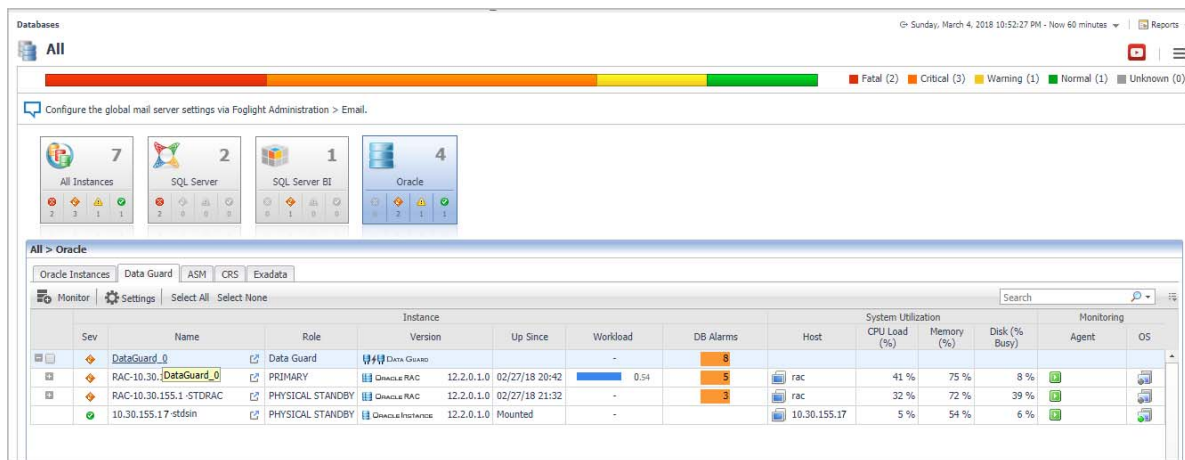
Databases

Sunday, March 4, 2018 10:52:27 PM - Now 60 minutes | Reports

All

Fatal (2) Critical (3) Warning (1) Normal (1) Unknown (0)

Configure the global mail server settings via Foglight Administration > Email.

7
All Instances
2 3 1 1

2
SQL Server
2 0 0 0

1
SQL Server BI
0 1 0 0

4
Oracle
0 2 1 1

All > Oracle

Oracle Instances | Data Guard | ASM | CRS | Exadata

Monitor | Settings | Select All Select None

Search

| | Sev | Name | Role | Version | Up Since | Workload | DB Alarms | Host | CPU Load (%) | Memory (%) | Disk (% Busy) | Agent | OS |
|---|---|---|---|---|---|---|---|---|---|---|---|---|---|
| | | | Instance | | | | | | System Utilization | | | Monitoring | |
| | | DataGuard_0 | Data Guard | DATA GUARD | | - | 8 | | | | | | |
| | | RAC-10.30. DataGuard_0 | PRIMARY | ORACLE RAC 12.2.0.1.0 | 02/27/18 20:42 | 0.54 | 5 | rac | 41 % | 75 % | 8 % | | |
| | | RAC-10.30.155.1 -STDRAC | PHYSICAL STANDBY | ORACLE RAC 12.2.0.1.0 | 02/27/18 21:32 | - | 3 | rac | 32 % | 72 % | 39 % | | |
| | | 10.30.155.17-stdsin | PHYSICAL STANDBY | ORACLE INSTANCE 12.2.0.1.0 | Mounted | - | | 10.30.155.17 | 5 % | 54 % | 6 % | | |